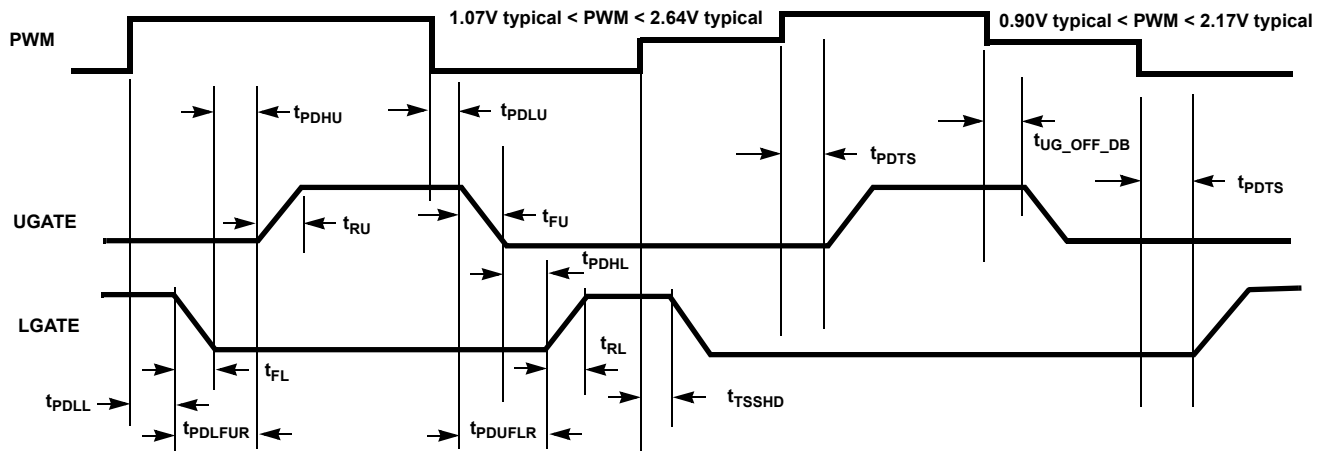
1.07V typical < PWM < 2.64V typical

0.90V typical < PWM < 2.17V typical

PWM

$t_{PDHU}$

$t_{PDLU}$

$t_{PDTS}$

$t_{UG\_OFF\_DB}$

$t_{PDTS}$

UGATE

$t_{RU}$

$t_{FU}$

$t_{PDHL}$

LGATE

$t_{RL}$

$t_{FL}$

$t_{PDLL}$

$t_{TSSHD}$

$t_{PDLFUR}$

$t_{PDUFLR}$